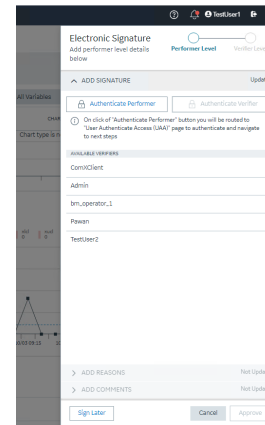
TestUser1

Electronic Signature
Add performer level details below

Performer Level
Verifier Leve

ADD SIGNATURE
Upda

All Variables

Authenticate Performer
Authenticate Verifier

Chart type is n

On click of "Authenticate Performer" button you will be routed to "User Authenticate Access (UAA)" page to authenticate and navigate to next steps

AVAILABLE VERIFIERS
ComXClient
Admin
bm_operator_1
Pawan
TestUser2

03 09:15

ADD REASONS
Not Upda
ADD COMMENTS
Not Upda

Sign Later
Cancel
Approve